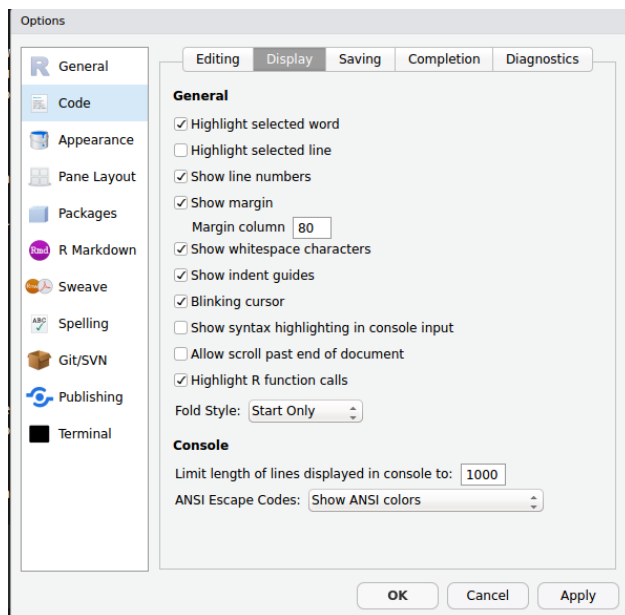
Options

General
Code
Appearance
Pane Layout
Packages
R Markdown
Sweave
Spelling
Git/SVN
Publishing
Terminal

Editing | Display | Saving | Completion | Diagnostics

General

☑ Highlight selected word
☐ Highlight selected line
☑ Show line numbers
☑ Show margin
Margin column 80
☑ Show whitespace characters
☑ Show indent guides
☑ Blinking cursor
☐ Show syntax highlighting in console input
☐ Allow scroll past end of document
☑ Highlight R function calls

Fold Style: Start Only

Console

Limit length of lines displayed in console to: 1000
ANSI Escape Codes: Show ANSI colors

OK Cancel Apply